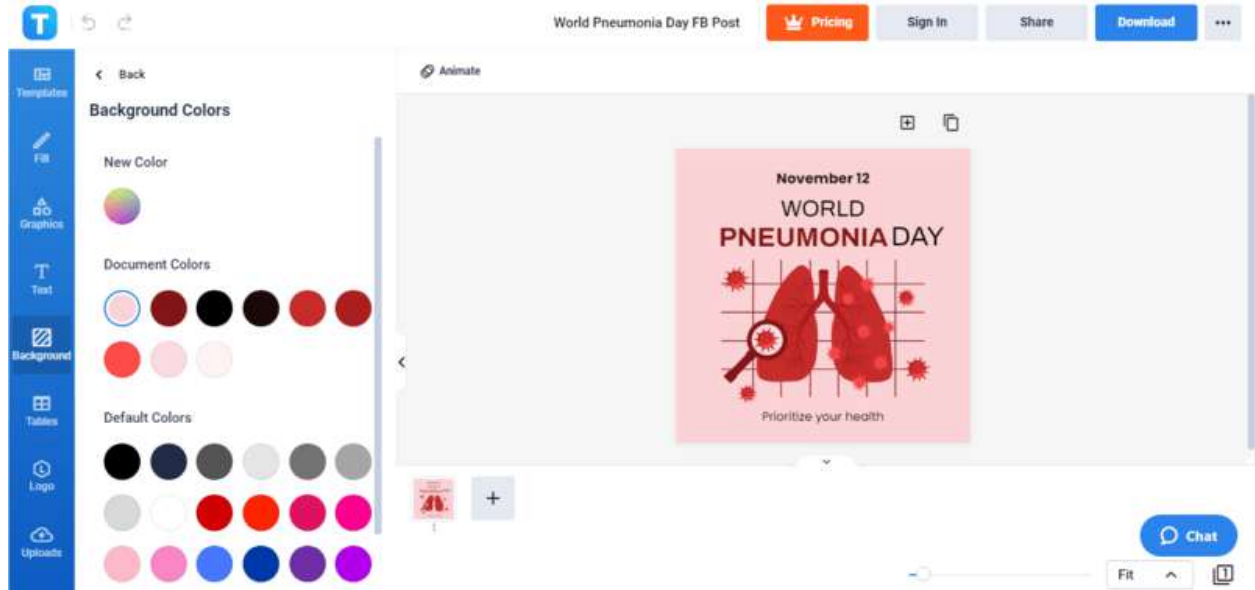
T

World Pneumonia Day FB Post

Pricing

Sign In

Share

Download

•••

Templates

Fill

Graphics

Text

Background

Tables

Logo

Uploads

Back

Background Colors

New Color

Document Colors

Default Colors

Animate

November 12

WORLD

PNEUMONIA DAY

Prioritize your health

1

+

Chat

Fit

1